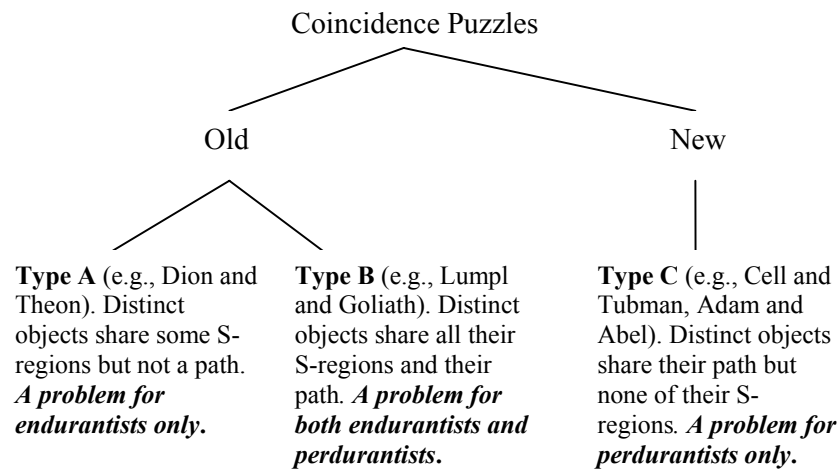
Coincidence Puzzles

Old

New

**Type A** (e.g., Dion and Theon). Distinct objects share some S-regions but not a path. ***A problem for endurantists only.***

**Type B** (e.g., Lumpl and Goliath). Distinct objects share all their S-regions and their path. ***A problem for both endurantists and perdurantists.***

**Type C** (e.g., Cell and Tubman, Adam and Abel). Distinct objects share their path but none of their S-regions. ***A problem for perdurantists only.***